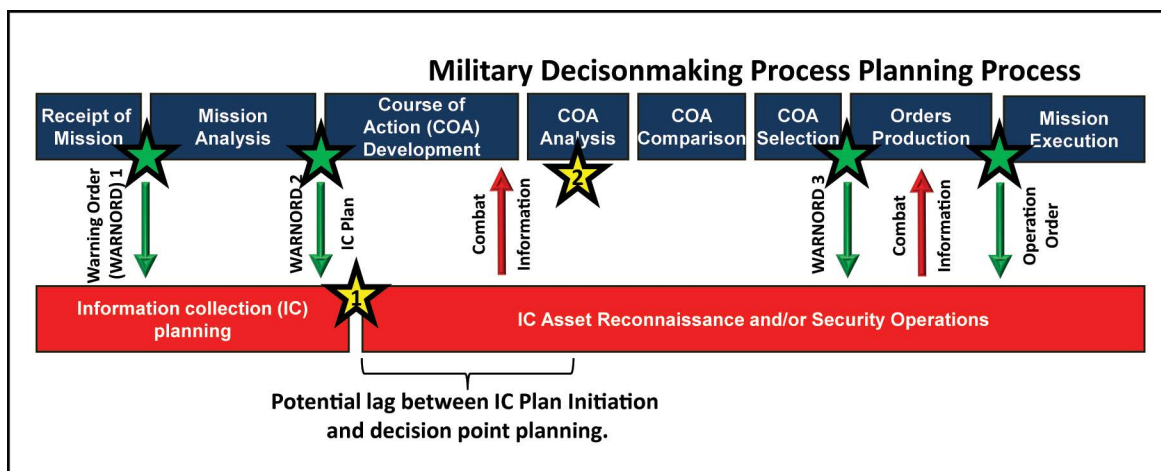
Military Decisonmaking Process Planning Process

Receipt of Mission

Mission Analysis

Course of Action (COA) Development

COA Analysis

COA Comparison

COA Selection

Orders Production

Mission Execution

Warning Order (WARNORD) 1

WARNORD 2

IC Plan

Combat Information

2

WARNORD 3

Combat Information

Operation Order

Information collection (IC) planning

1

IC Asset Reconnaissance and/or Security Operations

Potential lag between IC Plan Initiation and decision point planning.